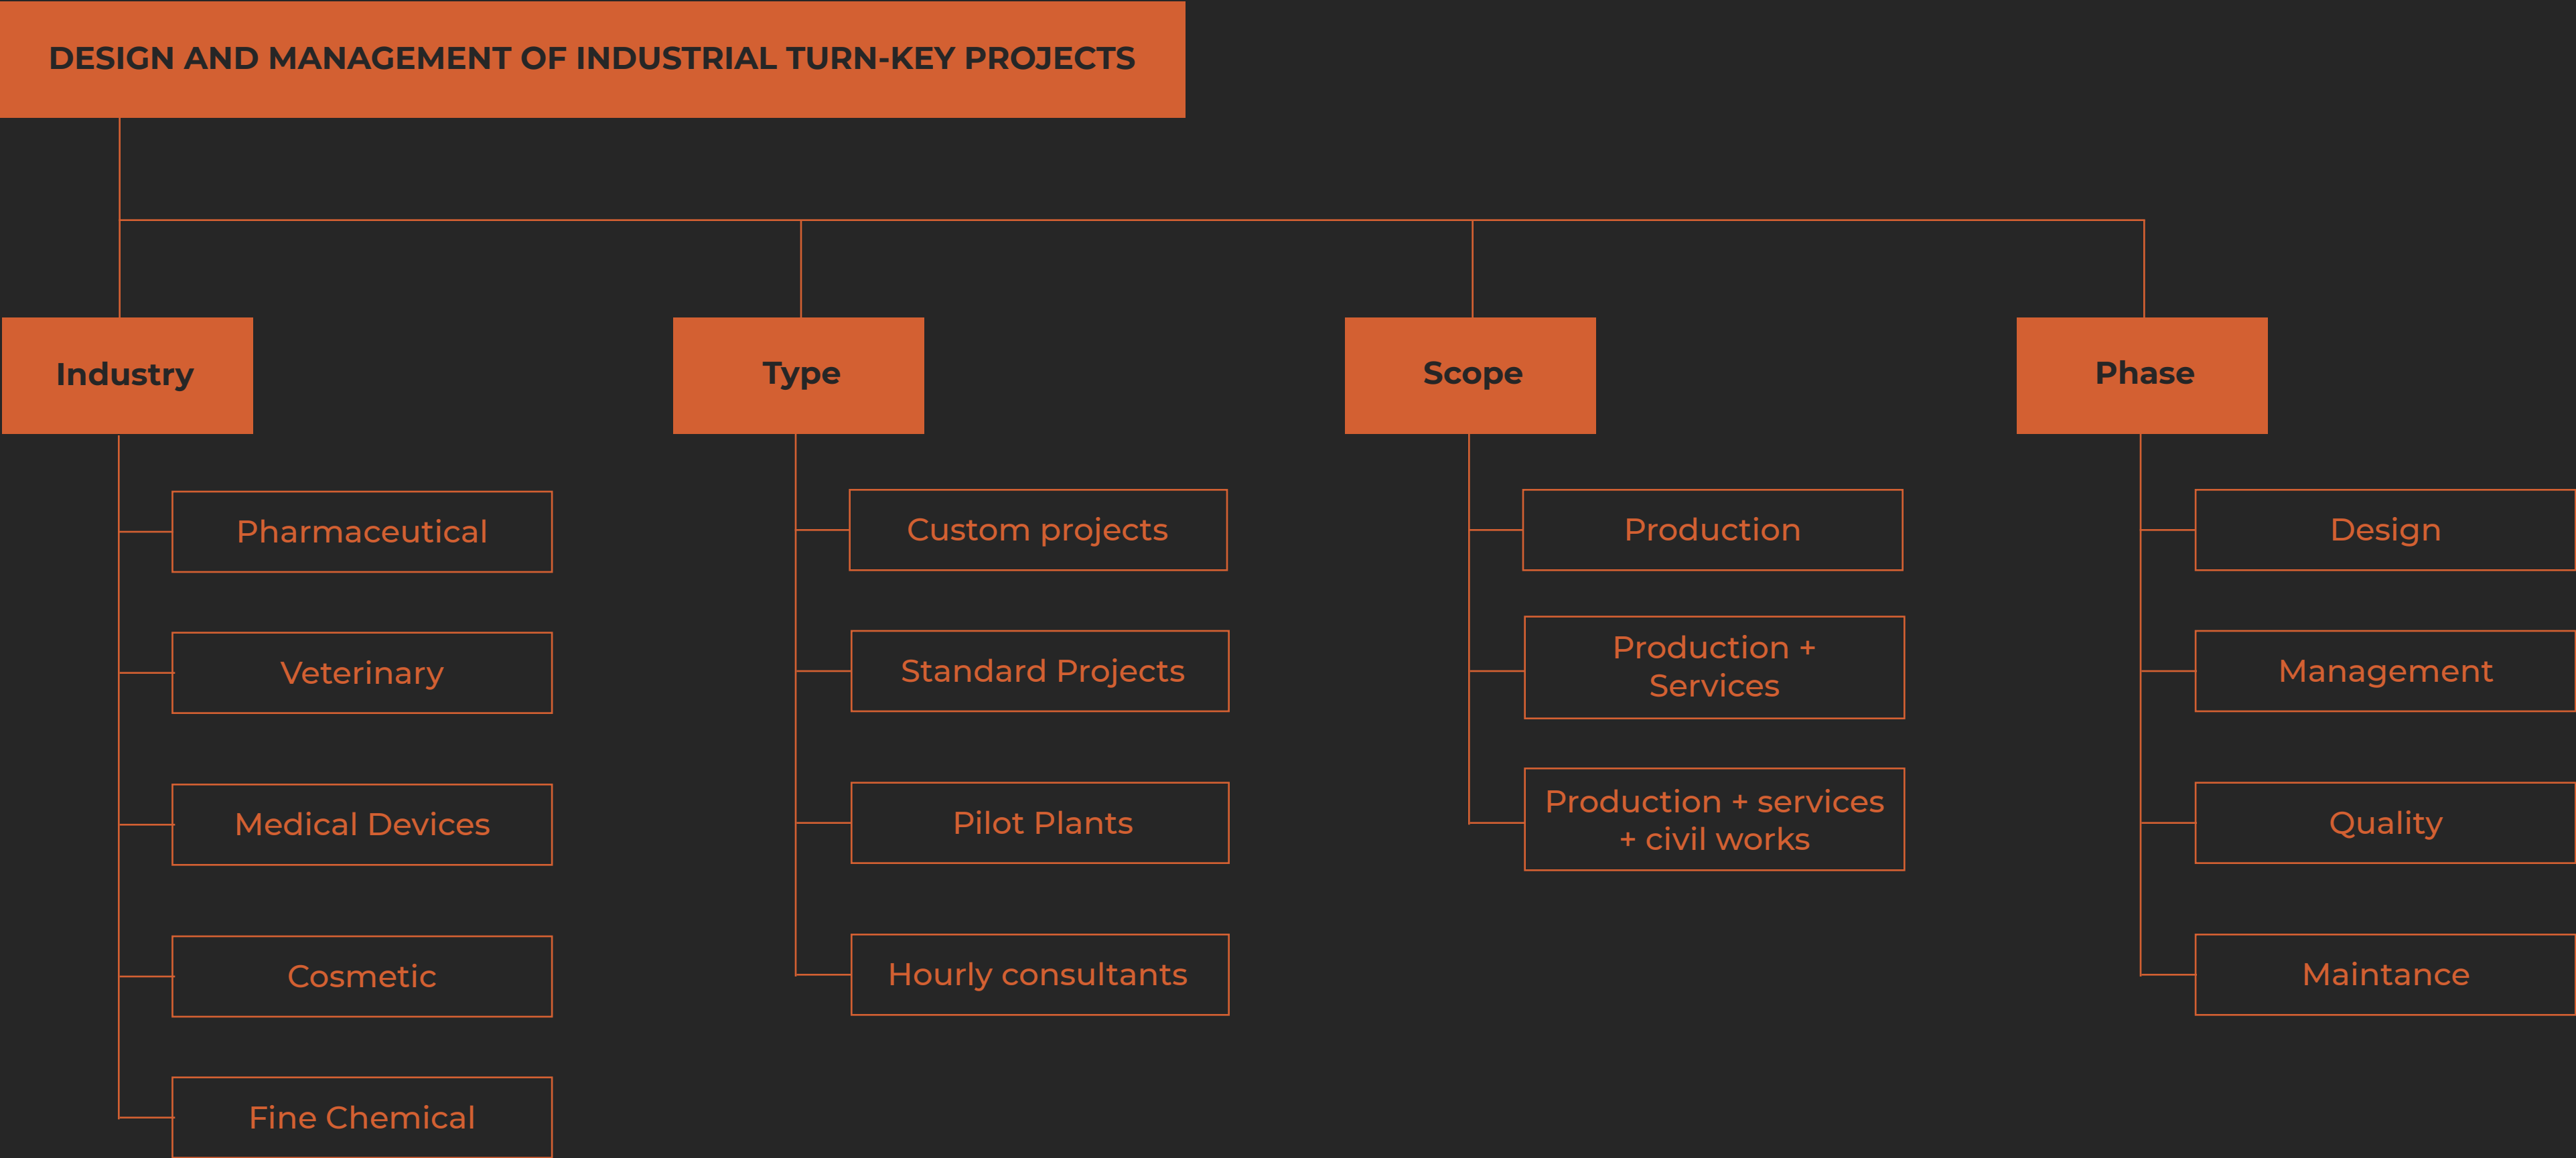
DESIGN AND MANAGEMENT OF INDUSTRIAL TURN-KEY PROJECTS

Industry

Pharmaceutical

Veterinary

Medical Devices

Cosmetic

Fine Chemical

Type

Custom projects

Standard Projects

Pilot Plants

Hourly consultants

Scope

Production

Production + Services

Production + services + civil works

Phase

Design

Management

Quality

Maintance